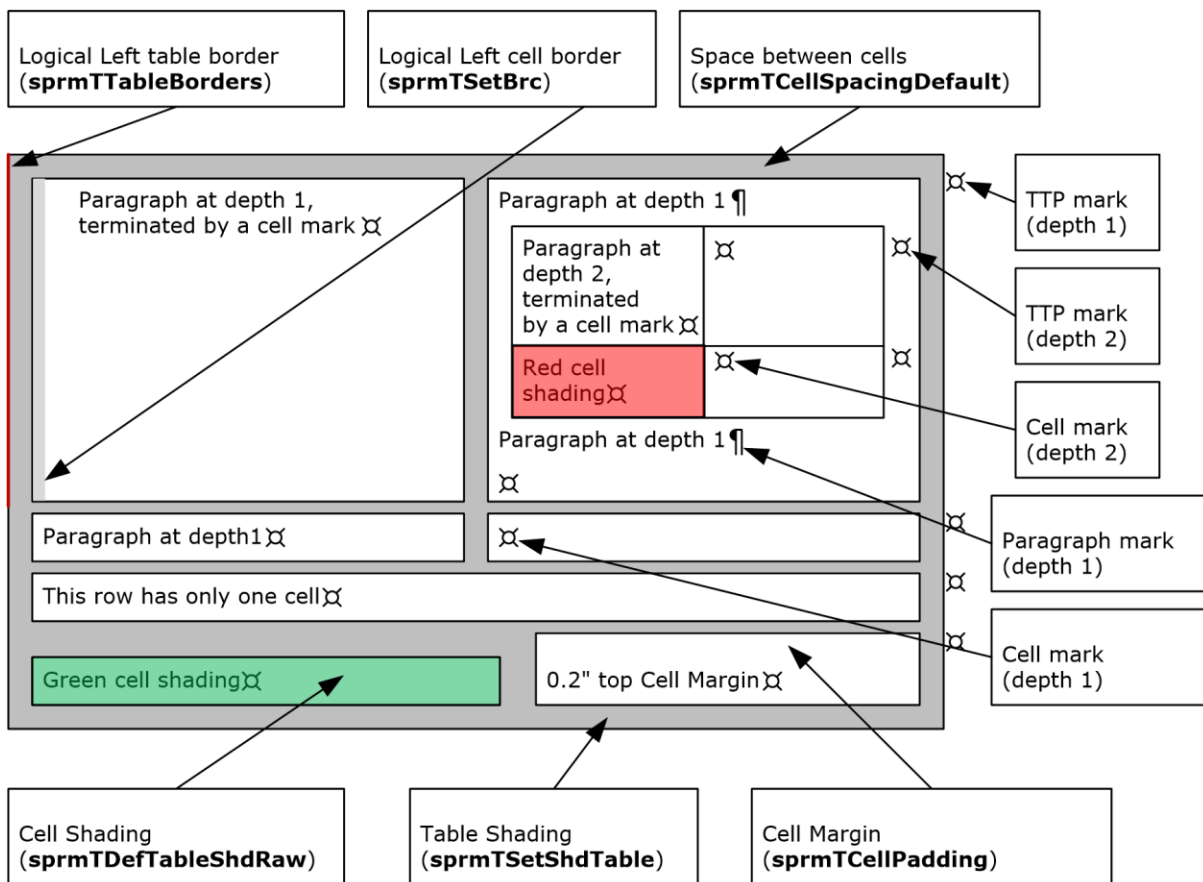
Logical Left table border (**sprmTTableBorders**)

Logical Left cell border (**sprmTSetBrc**)

Space between cells (**sprmTCellSpacingDefault**)

Paragraph at depth 1, terminated by a cell mark ¤

Paragraph at depth 1 ¶

Paragraph at depth 2, terminated by a cell mark ¤

¤

¤

Red cell shading¤

¤

¤

Paragraph at depth 1 ¶

¤

¤

TTP mark (depth 1)

TTP mark (depth 2)

Cell mark (depth 2)

Paragraph at depth1 ¤

¤

¤

Paragraph mark (depth 1)

This row has only one cell ¤

¤

¤

Green cell shading¤

0.2" top Cell Margin ¤

Cell mark (depth 1)

Cell Shading (**sprmTDefTableShdRaw**)

Table Shading (**sprmTSetShdTable**)

Cell Margin (**sprmTCellPadding**)